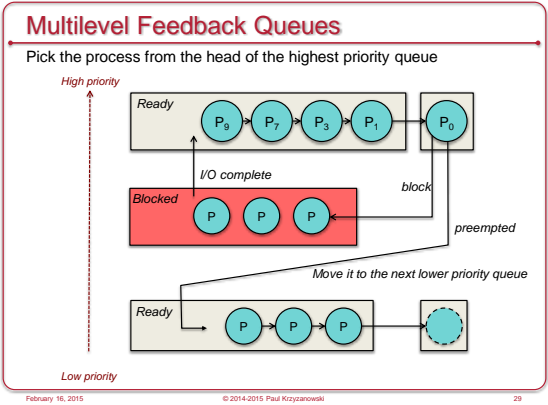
Multilevel Feedback Queues

Pick the process from the head of the highest priority queue

High priority

Ready

$P_9$ $P_7$ $P_3$ $P_1$ $P_0$

I/O complete

block

Blocked

P P P

preempted

Move it to the next lower priority queue

Ready

P P P

Low priority

February 16, 2015 © 2014-2015 Paul Krzyzanowski 29